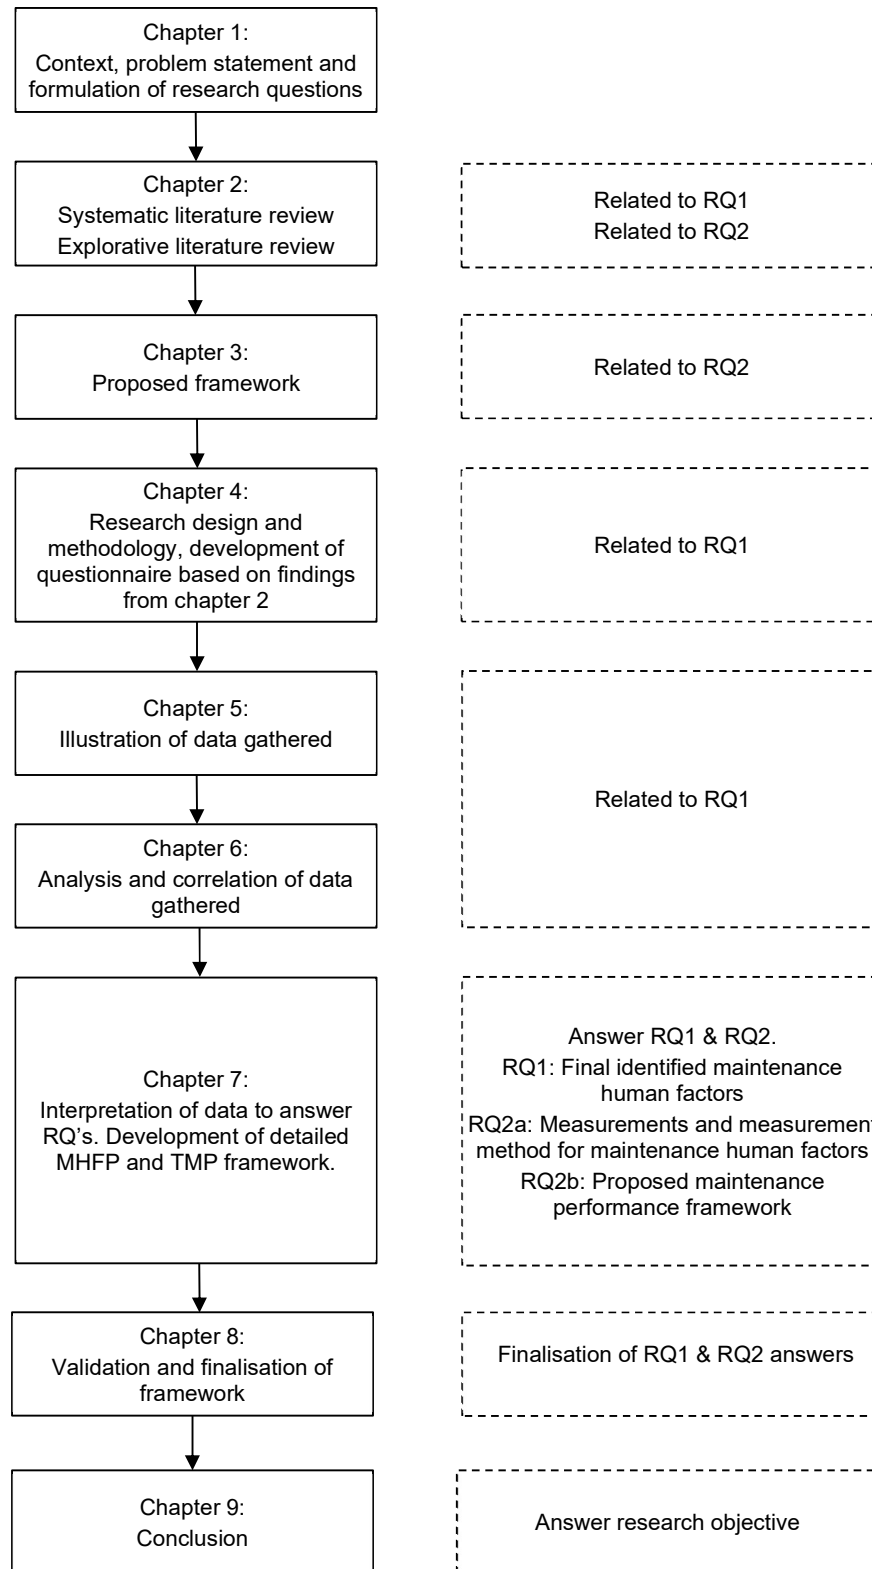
Chapter 1:
Context, problem statement and formulation of research questions

Chapter 2:
Systematic literature review
Explorative literature review

Related to RQ1
Related to RQ2

Chapter 3:
Proposed framework

Related to RQ2

Chapter 4:
Research design and methodology, development of questionnaire based on findings from chapter 2

Related to RQ1

Chapter 5:
Illustration of data gathered

Chapter 6:
Analysis and correlation of data gathered

Related to RQ1

Chapter 7:
Interpretation of data to answer RQ's. Development of detailed MHFP and TMP framework.

Answer RQ1 & RQ2.
RQ1: Final identified maintenance human factors
RQ2a: Measurements and measurement method for maintenance human factors
RQ2b: Proposed maintenance performance framework

Chapter 8:
Validation and finalisation of framework

Finalisation of RQ1 & RQ2 answers

Chapter 9:
Conclusion

Answer research objective